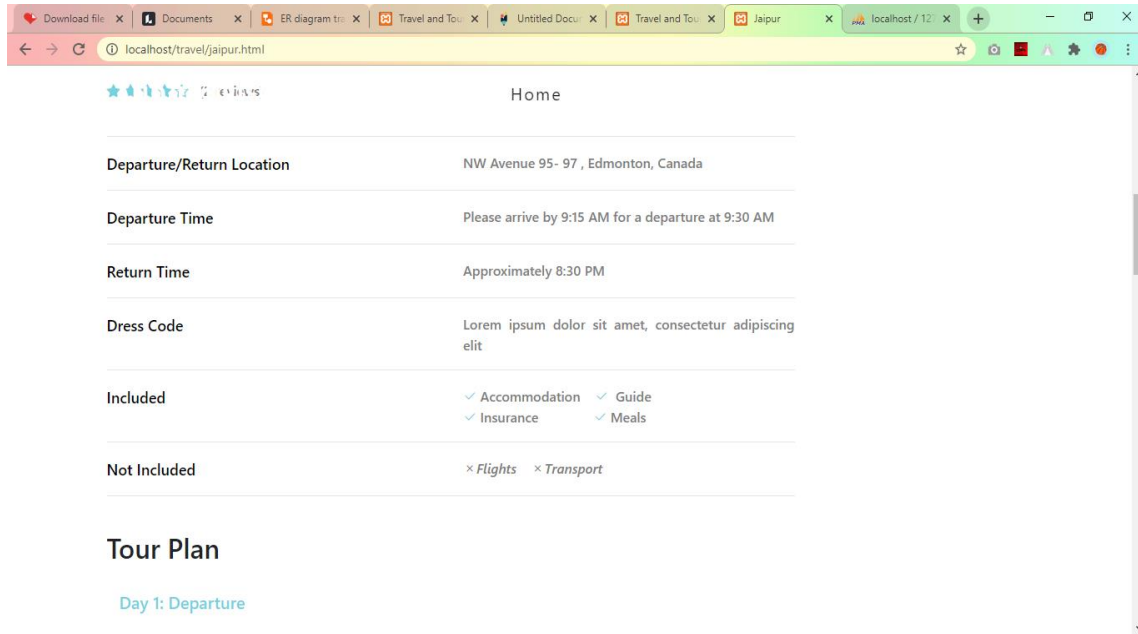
Download file | Documents | ER diagram tra | Travel and Tou | Untitled Docu | Travel and Tou | Jaipur | localhost / 127

localhost/travel/jaipur.html

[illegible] reviews

Home

| | |
|---|---|
| Departure/Return Location | NW Avenue 95- 97 , Edmonton, Canada |
| Departure Time | Please arrive by 9:15 AM for a departure at 9:30 AM |
| Return Time | Approximately 8:30 PM |
| Dress Code | Lorem ipsum dolor sit amet, consectetur adipiscing elit |
| Included | ✓ Accommodation ✓ Guide ✓ Insurance ✓ Meals |
| Not Included | × *Flights* × *Transport* |

Tour Plan

Day 1: Departure